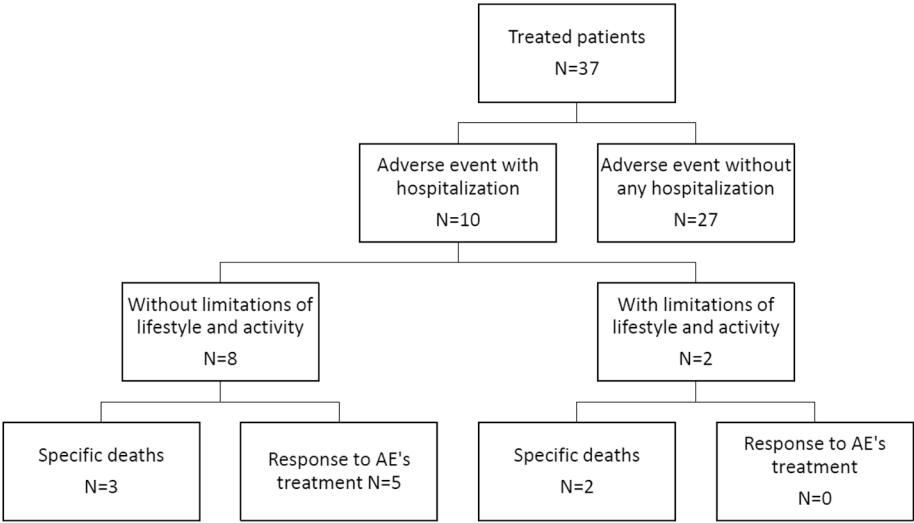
Treated patients
N=37

Adverse event with hospitalization
N=10

Adverse event without any hospitalization
N=27

Without limitations of lifestyle and activity
N=8

With limitations of lifestyle and activity
N=2

Specific deaths
N=3

Response to AE's treatment N=5

Specific deaths
N=2

Response to AE's treatment
N=0